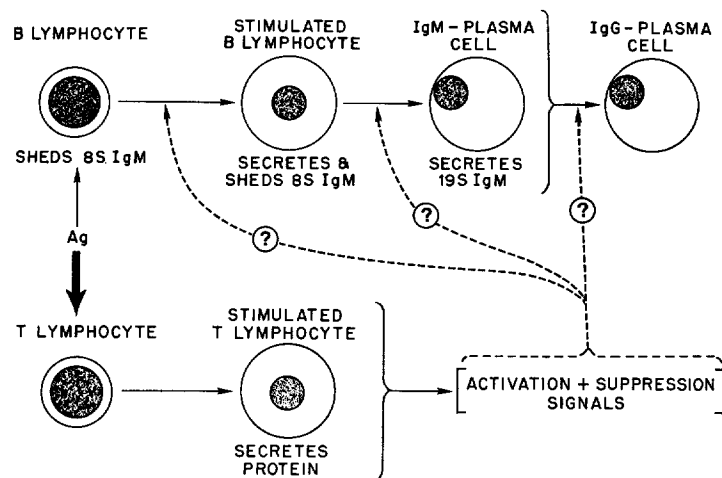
B LYMPHOCYTE

STIMULATED B LYMPHOCYTE

IgM - PLASMA CELL

IgG - PLASMA CELL

SHEDS 8S IgM

SECRETES & SHEDS 8S IgM

SECRETES 19S IgM

?

?

?

Ag

T LYMPHOCYTE

STIMULATED T LYMPHOCYTE

SECRETES PROTEIN

ACTIVATION + SUPPRESSION SIGNALS